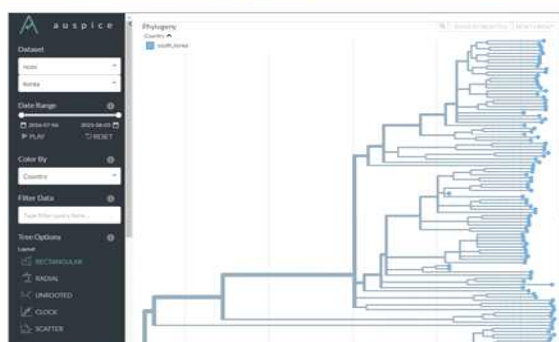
auspice

Dataset

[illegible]

korea

Date Range

2014-07-06

2015-08-03

PLAY

RESET

Color By

Country

Filter Data

Type filter query here...

Tree Options

Layout

RECTANGULAR

RADIAL

UNROOTED

CLOCK

SCATTER

Phylogeny

Country

south_korea

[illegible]